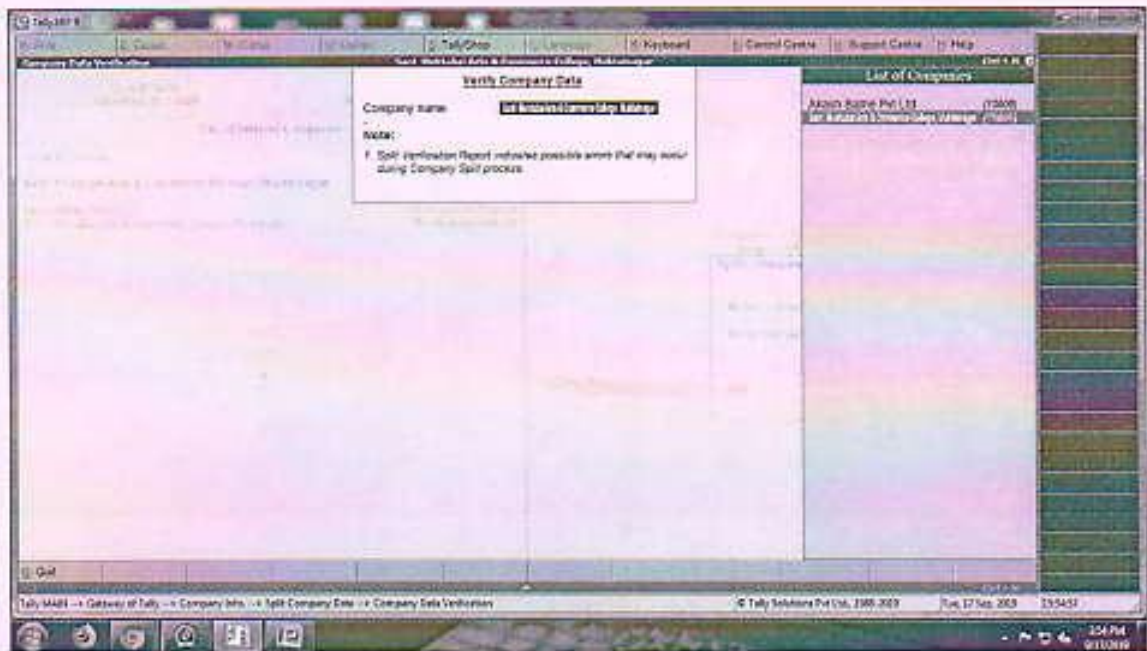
Tally.ERP 9

P: Print | E: Export | M: E-Mail | O: Upload | S: Tally.Shop | G: Language | K: Keyboard | K: Control Centre | H: Support Centre | H: Help

Company Data Verification

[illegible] Arts & Commerce College, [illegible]

Ctrl + M

Verify Company Data

Company name: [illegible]

Note:

1. Split Verification Report indicates possible errors that may occur during Company Split process.

List of Companies

Akash Agro Pvt Ltd (10000)

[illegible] (10001)

Q: Quit

Tally MAIN --> Gateway of Tally --> Company Info. --> Split Company Data --> Company Data Verification

© Tally Solutions Pvt Ltd., 1988-2019

Tue, 17 Sep, 2019

13:54:57

3:54 PM

9/17/2019